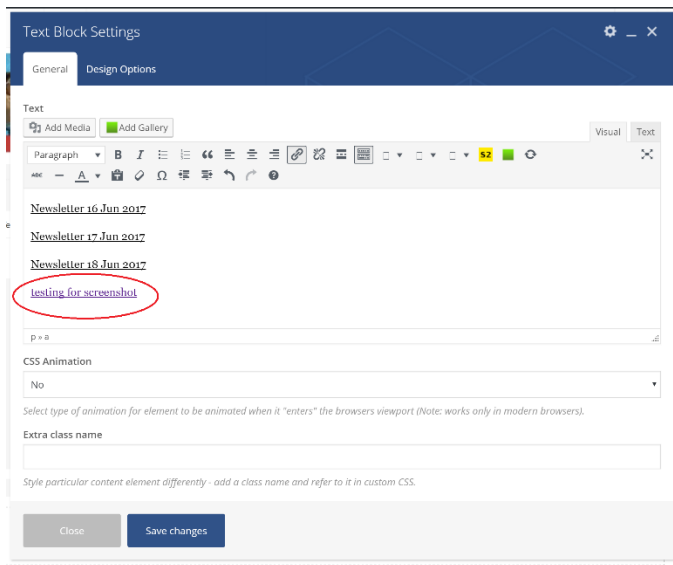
Text Block Settings

General Design Options

Text

Add Media Add Gallery

Visual Text

Paragraph

S2

Newsletter 16 Jun 2017

Newsletter 17 Jun 2017

Newsletter 18 Jun 2017

testing for screenshot

p » a

CSS Animation

No

Select type of animation for element to be animated when it "enters" the browsers viewport (Note: works only in modern browsers).

Extra class name

Style particular content element differently - add a class name and refer to it in custom CSS.

Close Save changes